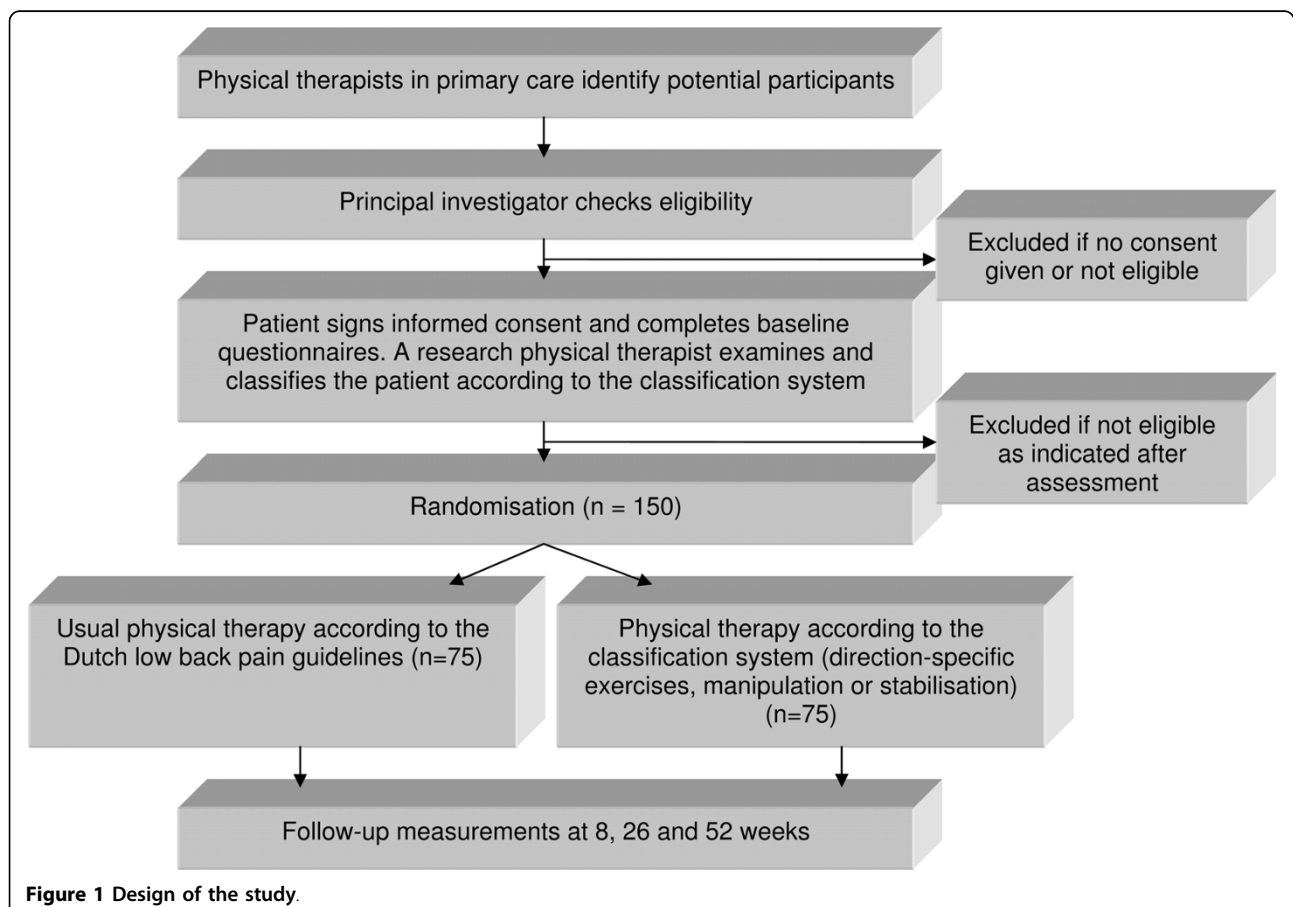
Physical therapists in primary care identify potential participants

Principal investigator checks eligibility

Excluded if no consent given or not eligible

Patient signs informed consent and completes baseline questionnaires. A research physical therapist examines and classifies the patient according to the classification system

Excluded if not eligible as indicated after assessment

Randomisation (n = 150)

Usual physical therapy according to the Dutch low back pain guidelines (n=75)

Physical therapy according to the classification system (direction-specific exercises, manipulation or stabilisation) (n=75)

Follow-up measurements at 8, 26 and 52 weeks

Figure 1 Design of the study.